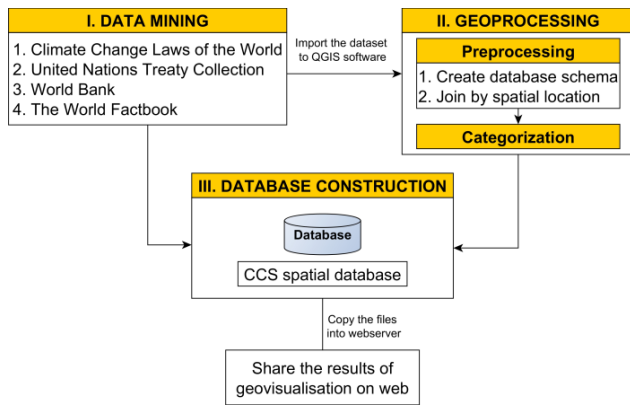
I. DATA MINING

1. Climate Change Laws of the World
2. United Nations Treaty Collection
3. World Bank
4. The World Factbook

Import the dataset to QGIS software

II. GEOPROCESSING

Preprocessing

1. Create database schema
2. Join by spatial location

Categorization

III. DATABASE CONSTRUCTION

Database

CCS spatial database

Copy the files into webserver

Share the results of geovisualisation on web